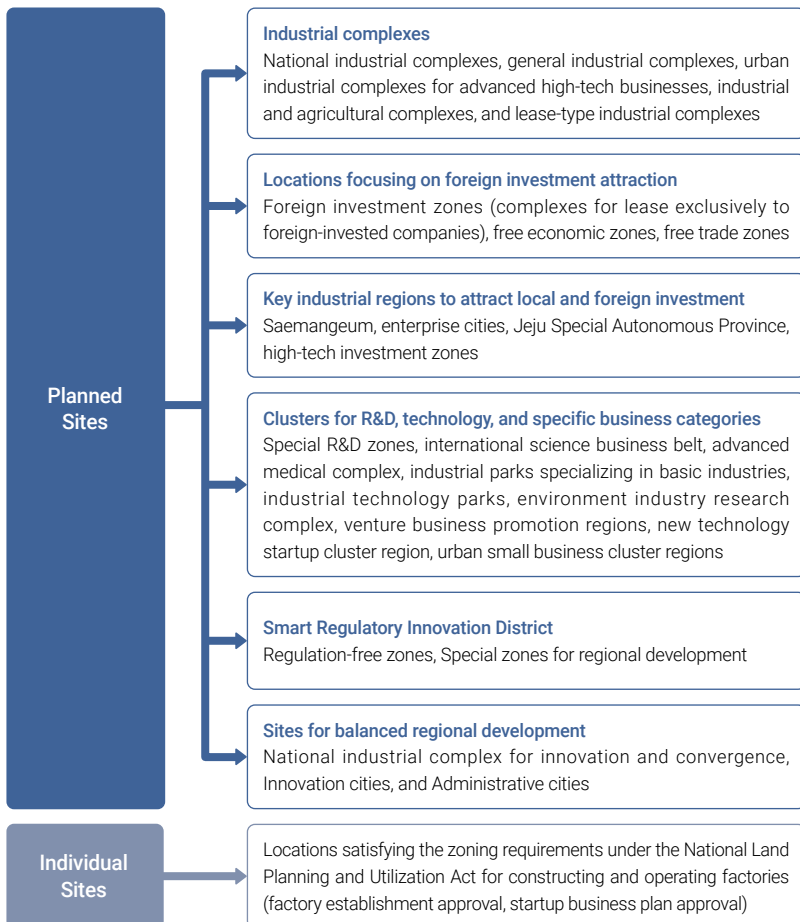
Planned Sites

Industrial complexes
National industrial complexes, general industrial complexes, urban industrial complexes for advanced high-tech businesses, industrial and agricultural complexes, and lease-type industrial complexes

Locations focusing on foreign investment attraction
Foreign investment zones (complexes for lease exclusively to foreign-invested companies), free economic zones, free trade zones

Key industrial regions to attract local and foreign investment
Saemangeum, enterprise cities, Jeju Special Autonomous Province, high-tech investment zones

Clusters for R&D, technology, and specific business categories
Special R&D zones, international science business belt, advanced medical complex, industrial parks specializing in basic industries, industrial technology parks, environment industry research complex, venture business promotion regions, new technology startup cluster region, urban small business cluster regions

Smart Regulatory Innovation District
Regulation-free zones, Special zones for regional development

Sites for balanced regional development
National industrial complex for innovation and convergence, Innovation cities, and Administrative cities

Individual Sites

Locations satisfying the zoning requirements under the National Land Planning and Utilization Act for constructing and operating factories (factory establishment approval, startup business plan approval)